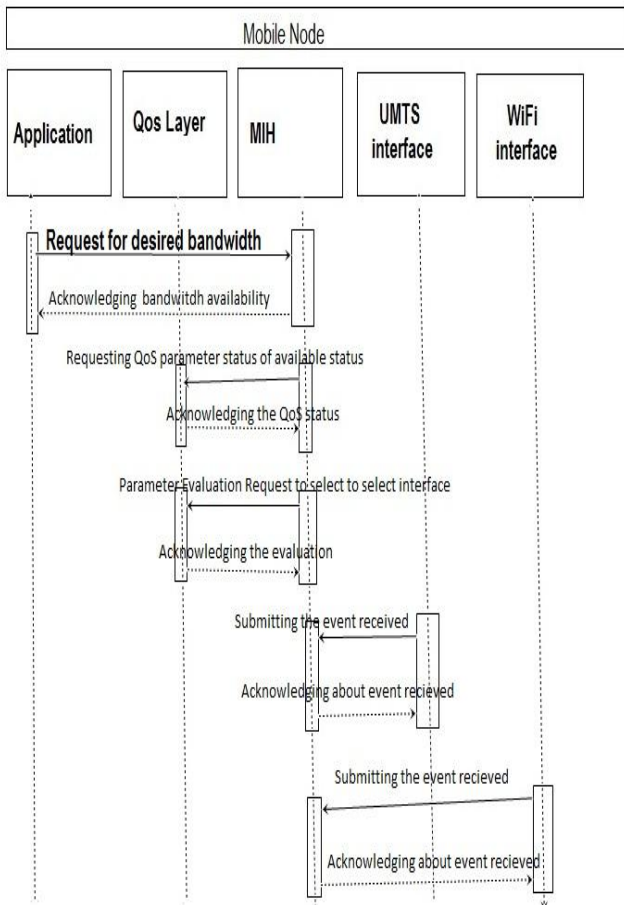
Mobile Node

Application

Qos Layer

MIH

UMTS interface

WiFi interface

Request for desired bandwidth

Acknowledging bandwitdh availability

Requesting QoS parameter status of available status

Acknowledging the QoS status

Parameter Evaluation Request to select to select interface

Acknowledging the evaluation

Submitting the event received

Acknowledging about event recieved

Submitting the event recieved

Acknowledging about event recieved